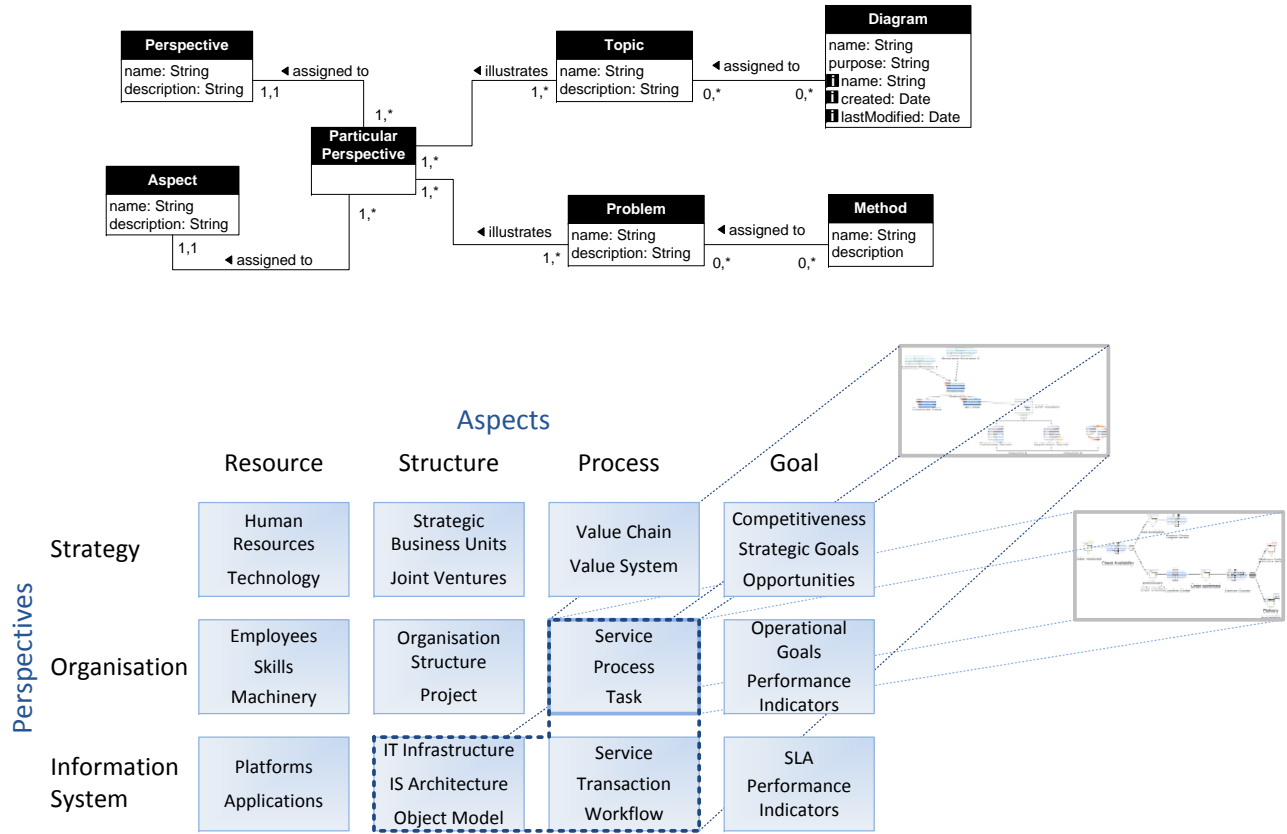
Perspective
name: String
description: String

◂ assigned to
1,1
1,*

Particular Perspective

◂ illustrates
1,*

Topic
name: String
description: String

◂ assigned to
0,*
0,*

Diagram
name: String
purpose: String
i name: String
i created: Date
i lastModified: Date

Aspect
name: String
description: String
1,1
◂ assigned to
1,*
1,*
1,*

◂ illustrates
1,*

Problem
name: String
description: String

◂ assigned to
0,*
0,*

Method
name: String
description

Aspects

Perspectives

| | Resource | Structure | Process | Goal |
|---|---|---|---|---|
| Strategy | Human Resources Technology | Strategic Business Units Joint Ventures | Value Chain Value System | Competitiveness Strategic Goals Opportunities |
| Organisation | Employees Skills Machinery | Organisation Structure Project | Service Process Task | Operational Goals Performance Indicators |
| Information System | Platforms Applications | IT Infrastructure IS Architecture Object Model | Service Transaction Workflow | SLA Performance Indicators |